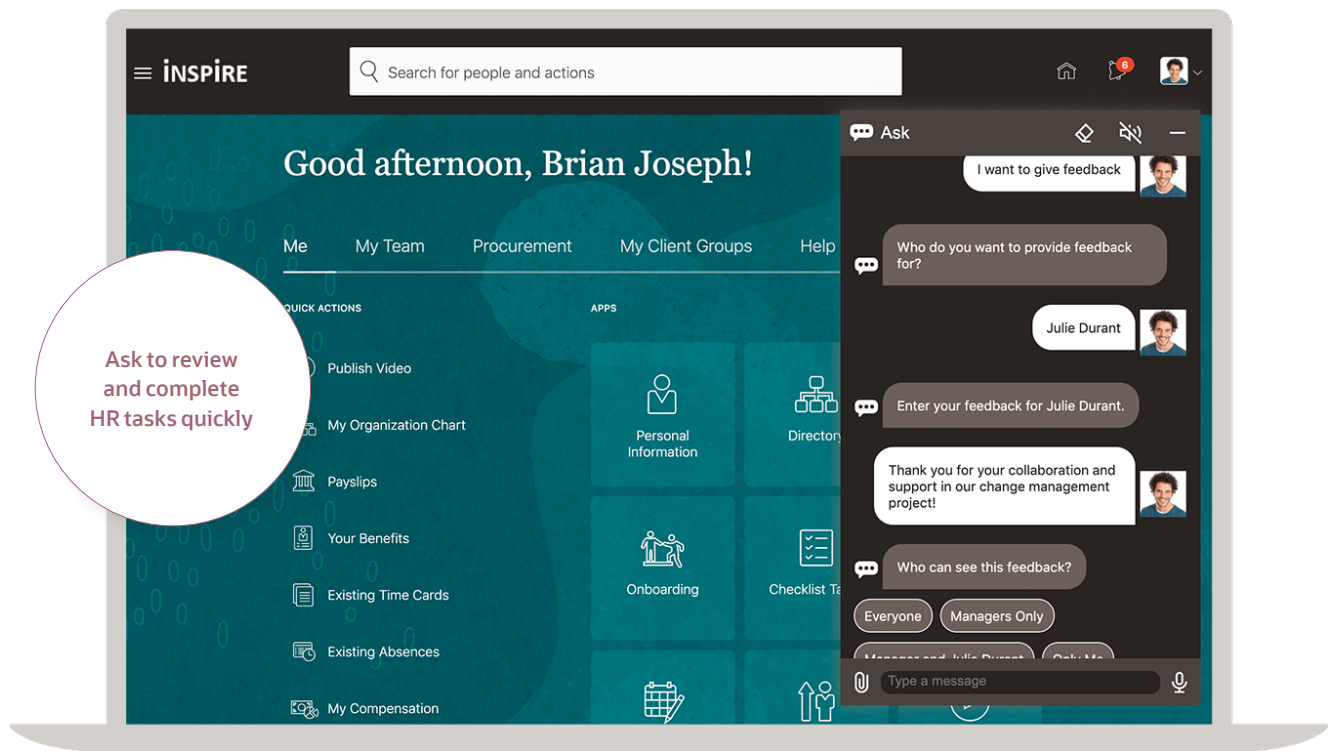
iNSPiRE

Search for people and actions

6

Good afternoon, Brian Joseph!

Me My Team Procurement My Client Groups Help

QUICK ACTIONS

Publish Video

My Organization Chart

Payslips

Your Benefits

Existing Time Cards

Existing Absences

My Compensation

APPS

Personal Information

Directory

Onboarding

Checklist Ta

Ask to review and complete HR tasks quickly

Ask

I want to give feedback

Who do you want to provide feedback for?

Julie Durant

Enter your feedback for Julie Durant.

Thank you for your collaboration and support in our change management project!

Who can see this feedback?

Everyone

Managers Only

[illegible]

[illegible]

Type a message